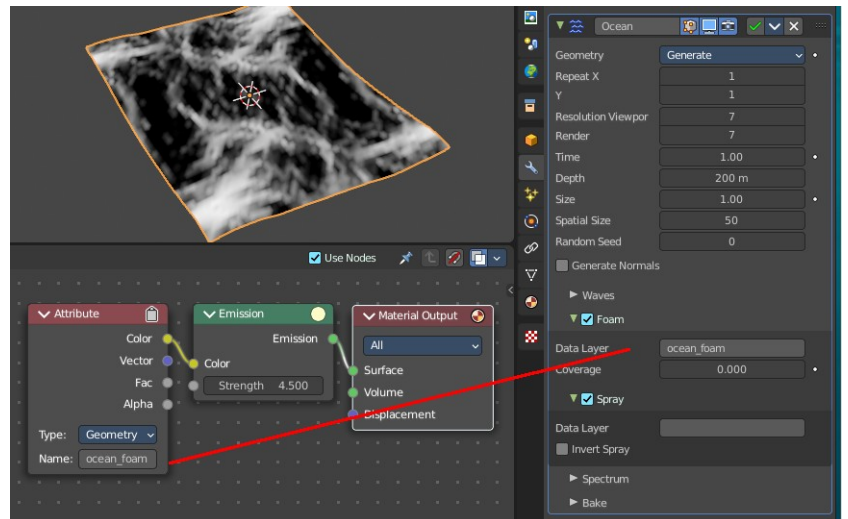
Use Nodes

Attribute
Color
Vector
Fac
Alpha
Type: Geometry
Name: ocean_foam

Emission
Emission
Color
Strength 4.500

Material Output
All
Surface
Volume
Displacement

Ocean
Geometry Generate
Repeat X 1
Y 1
Resolution Viewpor 7
Render 7
Time 1.00
Depth 200 m
Size 1.00
Spatial Size 50
Random Seed 0
Generate Normals
Waves
Foam
Data Layer ocean_foam
Coverage 0.000
Spray
Data Layer
Invert Spray
Spectrum
Bake